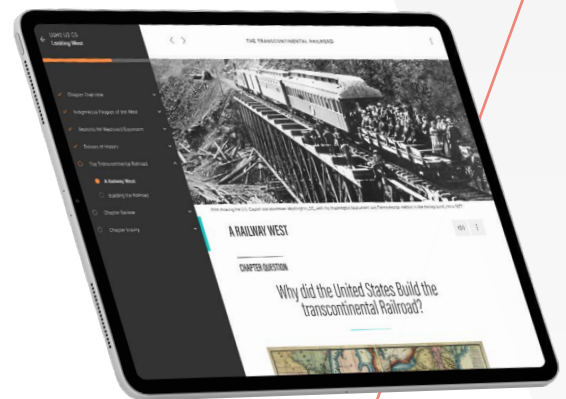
Looking West

Chapter Overview

Indigenous Peoples of the West

Resisting the Westward Expansion

Takeaways of History

The Transcontinental Railroad

A Railway West

Building the Railroad

Chapter Review

Chapter Inquiry

THE TRANSCONTINENTAL RAILROAD

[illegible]

A RAILWAY WEST

CHAPTER QUESTION

Why did the United States Build the transcontinental Railroad?